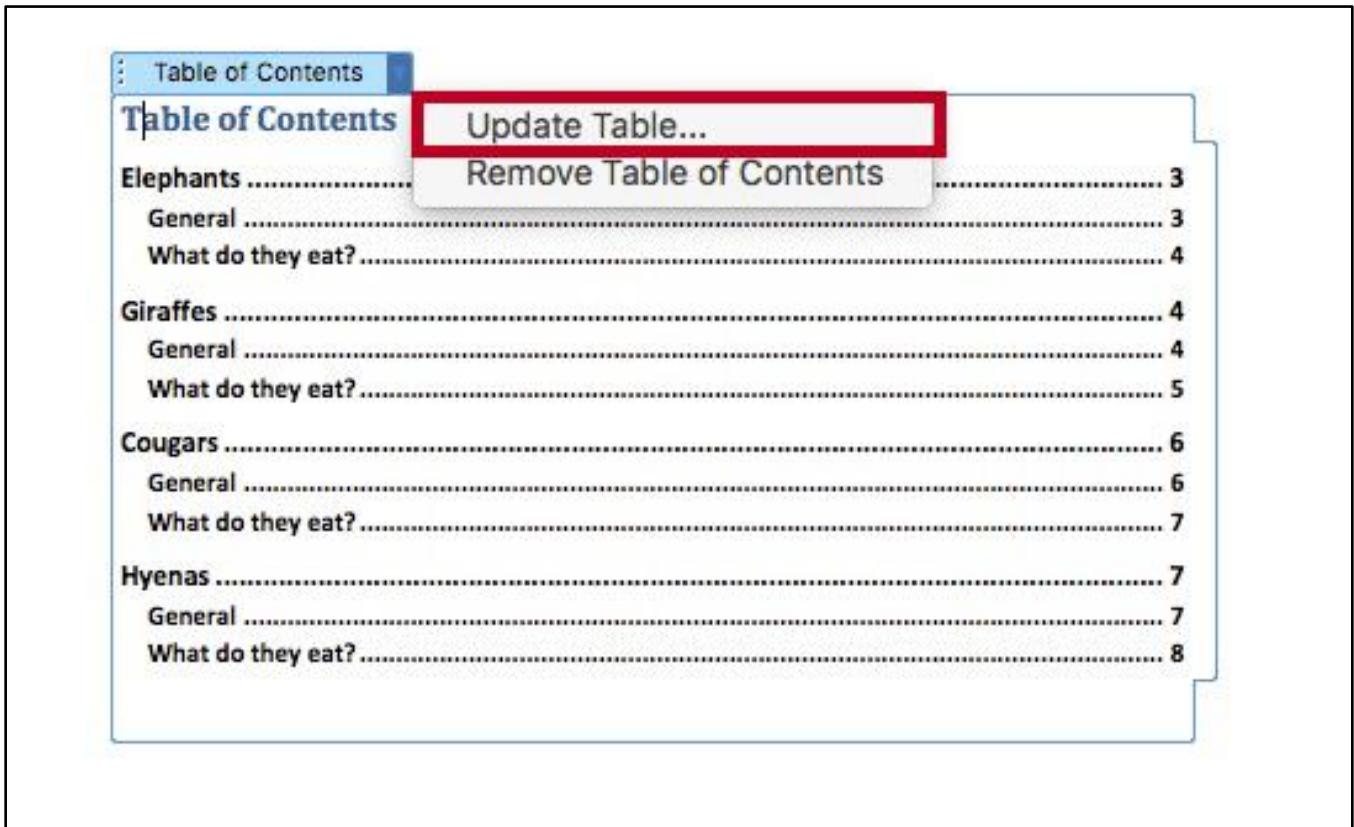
Table of Contents

Table of Contents

Update Table...

Remove Table of Contents

Elephants ........................................ 3
General ........................................ 3
What do they eat? ........................................ 4

Giraffes ........................................ 4
General ........................................ 4
What do they eat? ........................................ 5

Cougars ........................................ 6
General ........................................ 6
What do they eat? ........................................ 7

Hyenas ........................................ 7
General ........................................ 7
What do they eat? ........................................ 8